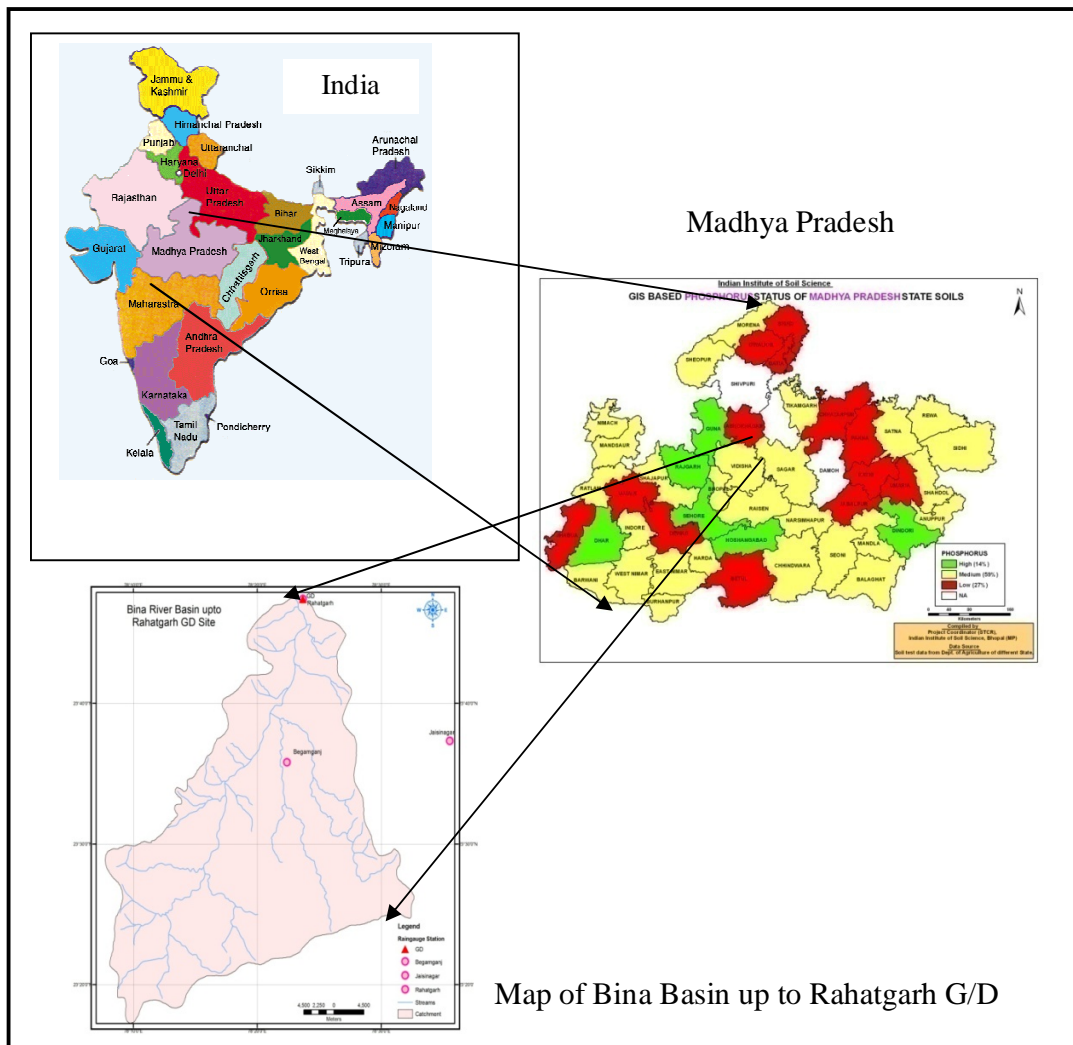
India

Jammu & Kashmir
Himanchal Pradesh
Punjab
Uttaranchal
Haryana
Delhi
Uttar Pradesh
Rajasthan
Sikkim
Arunachal Pradesh
Assam
Nagaland
Manipur
Meghalaya
Mizoram
Tripura
Bihar
Jharkhand
West Bengal
Gujarat
Madhya Pradesh
Chhattisgarh
Orrisa
Maharastra
Andhra Pradesh
Goa
Karnataka
Tamil Nadu
Pondicherry
Kelala

Madhya Pradesh

Indian Institute of Soil Science
GIS BASED PHOSPHORUS STATUS OF MADHYA PRADESH STATE SOILS
N
MORENA
SHEOPUR
SHIVPURI
TIKAMGARH
REWA
SATNA
SIDHI
NIMACH
GUNA
MANDSAUR
RAJGARH
VIDISHA
SAGAR
DAMOH
RATLAM
SHAJAPUR
RAISEN
SHAHDOL
SEHORE
INDORE
NARSIMHAPUR
ANUPPUR
DHAR
HOSHANGABAD
DINDORI
HARDA
MANDLA
CHHINDWARA
SEONI
BARWANI
WEST NIMAR
BALAGHAT
BURHANPUR
BETUL
PHOSPHORUS
High (14%)
Medium (59%)
Low (27%)
NA
Kilometers
Compiled by
Project Coordinator (STCR), Indian Institute of Soil Science, Bhopal (MP)
Data Source
Soil test data from Dept. of Agriculture of different State

Bina River Basin upto Rahatgarh GD Site
GD
Rahatgarh
Begamganj
Jaisinagar
Legend
Raingauge Station
GD
Begamganj
Jaisinagar
Rahatgarh
Streams
Catchment
4,500 2,250 0 4,500
Meters

Map of Bina Basin up to Rahatgarh G/D